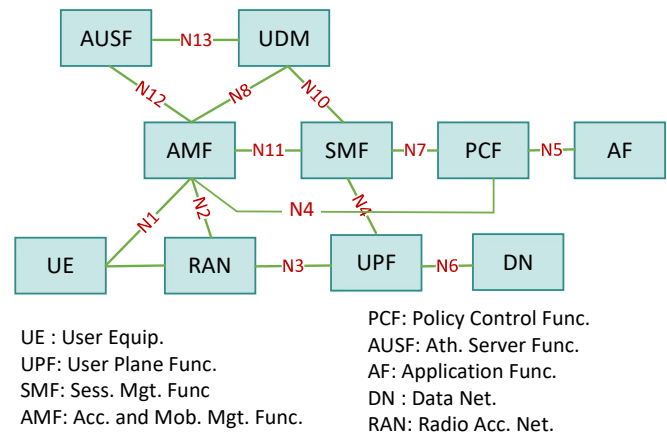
AUSF
N13
UDM
N12
N8
N10
AMF
N11
SMF
N7
PCF
N5
AF
N1
N2
N4
N4
UE
RAN
N3
UPF
N6
DN

UE : User Equip.
UPF: User Plane Func.
SMF: Sess. Mgt. Func
AMF: Acc. and Mob. Mgt. Func.

PCF: Policy Control Func.
AUSF: Ath. Server Func.
AF: Application Func.
DN : Data Net.
RAN: Radio Acc. Net.